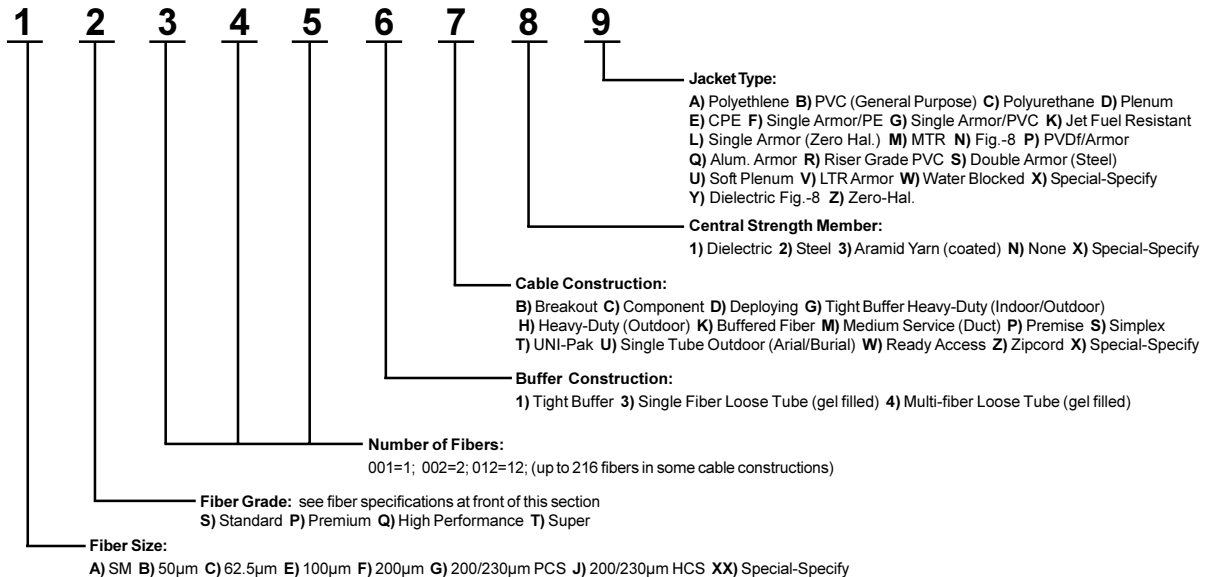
1 2 3 4 5 6 7 8 9

**Jacket Type:**
**A)** Polyethlene **B)** PVC (General Purpose) **C)** Polyurethane **D)** Plenum **E)** CPE **F)** Single Armor/PE **G)** Single Armor/PVC **K)** Jet Fuel Resistant **L)** Single Armor (Zero Hal.) **M)** MTR **N)** Fig.-8 **P)** PVDf/Armor **Q)** Alum. Armor **R)** Riser Grade PVC **S)** Double Armor (Steel) **U)** Soft Plenum **V)** LTR Armor **W)** Water Blocked **X)** Special-Specify **Y)** Dielectric Fig.-8 **Z)** Zero-Hal.

**Central Strength Member:**
**1)** Dielectric **2)** Steel **3)** Aramid Yarn (coated) **N)** None **X)** Special-Specify

**Cable Construction:**
**B)** Breakout **C)** Component **D)** Deploying **G)** Tight Buffer Heavy-Duty (Indoor/Outdoor) **H)** Heavy-Duty (Outdoor) **K)** Buffered Fiber **M)** Medium Service (Duct) **P)** Premise **S)** Simplex **T)** UNI-Pak **U)** Single Tube Outdoor (Arial/Burial) **W)** Ready Access **Z)** Zipcord **X)** Special-Specify

**Buffer Construction:**
**1)** Tight Buffer **3)** Single Fiber Loose Tube (gel filled) **4)** Multi-fiber Loose Tube (gel filled)

**Number of Fibers:**
001=1; 002=2; 012=12; (up to 216 fibers in some cable constructions)

**Fiber Grade:** see fiber specifications at front of this section
**S)** Standard **P)** Premium **Q)** High Performance **T)** Super

**Fiber Size:**
**A)** SM **B)** 50µm **C)** 62.5µm **E)** 100µm **F)** 200µm **G)** 200/230µm PCS **J)** 200/230µm HCS **XX)** Special-Specify